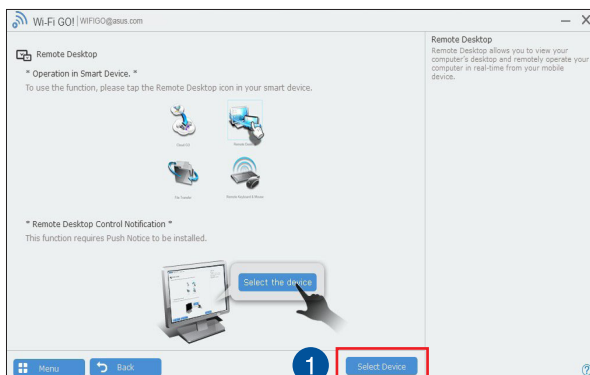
Wi-Fi GO! | WIFIGO@asus.com

Remote Desktop

* Operation in Smart Device. *

To use the function, please tap the Remote Desktop icon in your smart device.

Cloud GO

Remote Desktop

File Transfer

Remote Keyboard & Mouse

* Remote Desktop Control Notification *

This function requires Push Notice to be installed.

Select the device

Remote Desktop

Remote Desktop allows you to view your computer's desktop and remotely operate your computer in real-time from your mobile device.

Menu

Back

1

Select Device

?